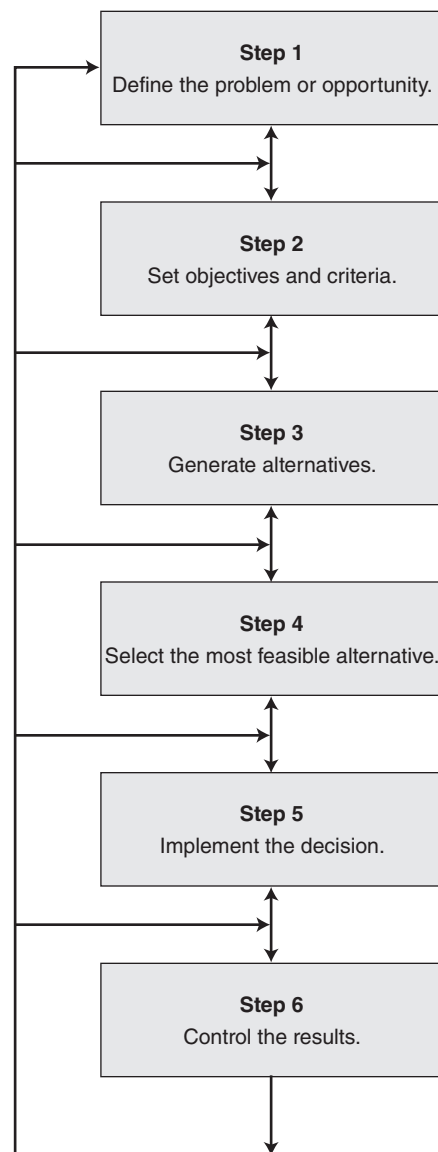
Step 1
Define the problem or opportunity.

Step 2
Set objectives and criteria.

Step 3
Generate alternatives.

Step 4
Select the most feasible alternative.

Step 5
Implement the decision.

Step 6
Control the results.